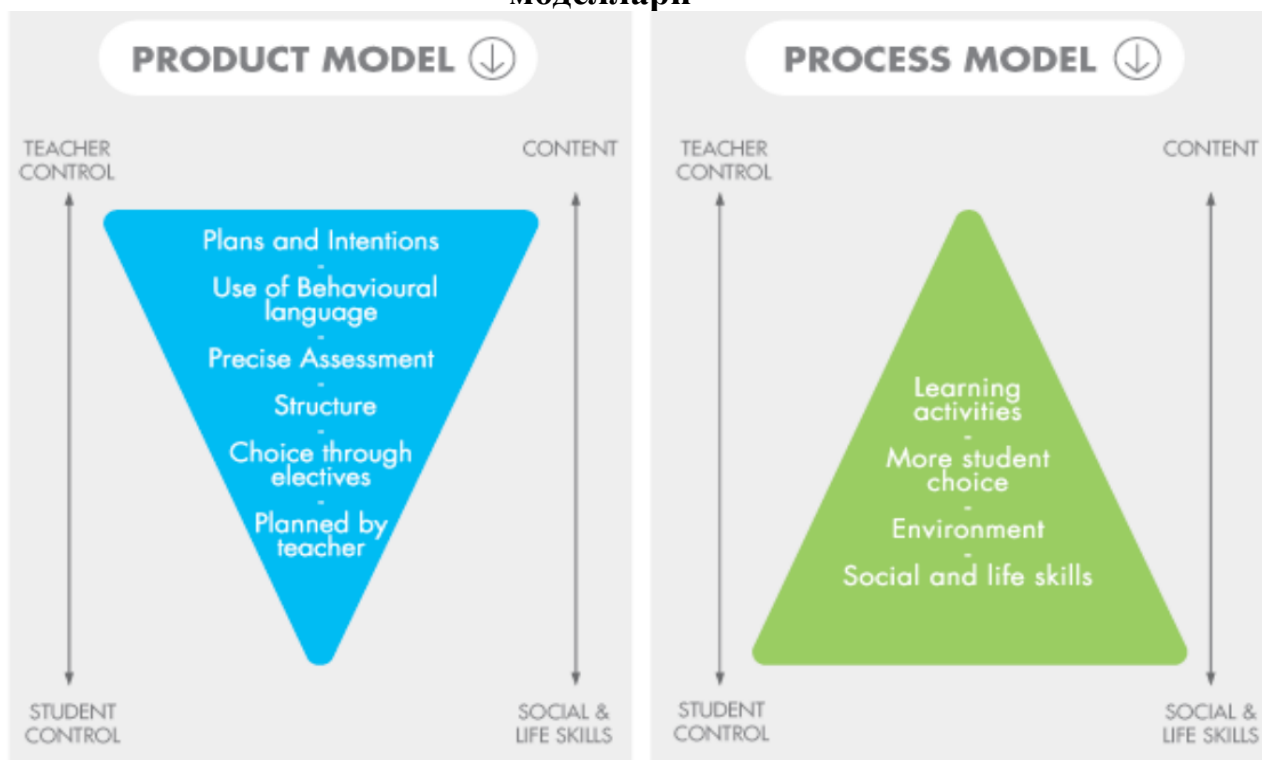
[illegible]

PRODUCT MODEL

TEACHER CONTROL

CONTENT

Plans and Intentions
-
Use of Behavioural language
-
Precise Assessment
-
Structure
-
Choice through electives
-
Planned by teacher

STUDENT CONTROL

SOCIAL & LIFE SKILLS

PROCESS MODEL

TEACHER CONTROL

CONTENT

Learning activities
-
More student choice
-
Environment
-
Social and life skills

STUDENT CONTROL

SOCIAL & LIFE SKILLS